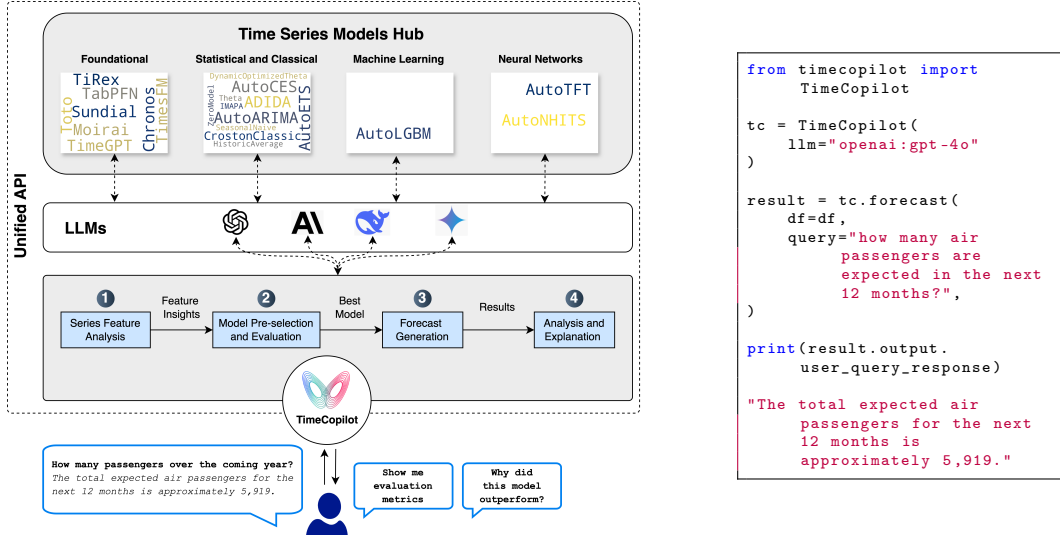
Unified API

Time Series Models Hub

Foundational
TiRex
TabPFN
Sundial
Toto
Moirai
TimeGPT
Chronos
TimesFM

Statistical and Classical
DynamicOptimizedTheta
AutoCES
ZeroModel
Theta
IMAPA
ADIDA
AutoETS
AutoARIMA
SeasonalNaive
CrostonClassic
HistoricAverage

Machine Learning
AutoLGBM

Neural Networks
AutoTFT
AutoNHITS

LLMs

1 Series Feature Analysis
Feature Insights
2 Model Pre-selection and Evaluation
Best Model
3 Forecast Generation
Results
4 Analysis and Explanation

TimeCopilot

How many passengers over the coming year?
The total expected air passengers for the next 12 months is approximately 5,919.

Show me evaluation metrics

Why did this model outperform?

```
from timecopilot import
     TimeCopilot

tc = TimeCopilot(
    llm="openai:gpt-4o"
)

result = tc.forecast(
    df=df,
    query="how many air
         passengers are
         expected in the next
         12 months?",
)

print(result.output.
     user_query_response)

"The total expected air
     passengers for the next
     12 months is
     approximately 5,919."
```